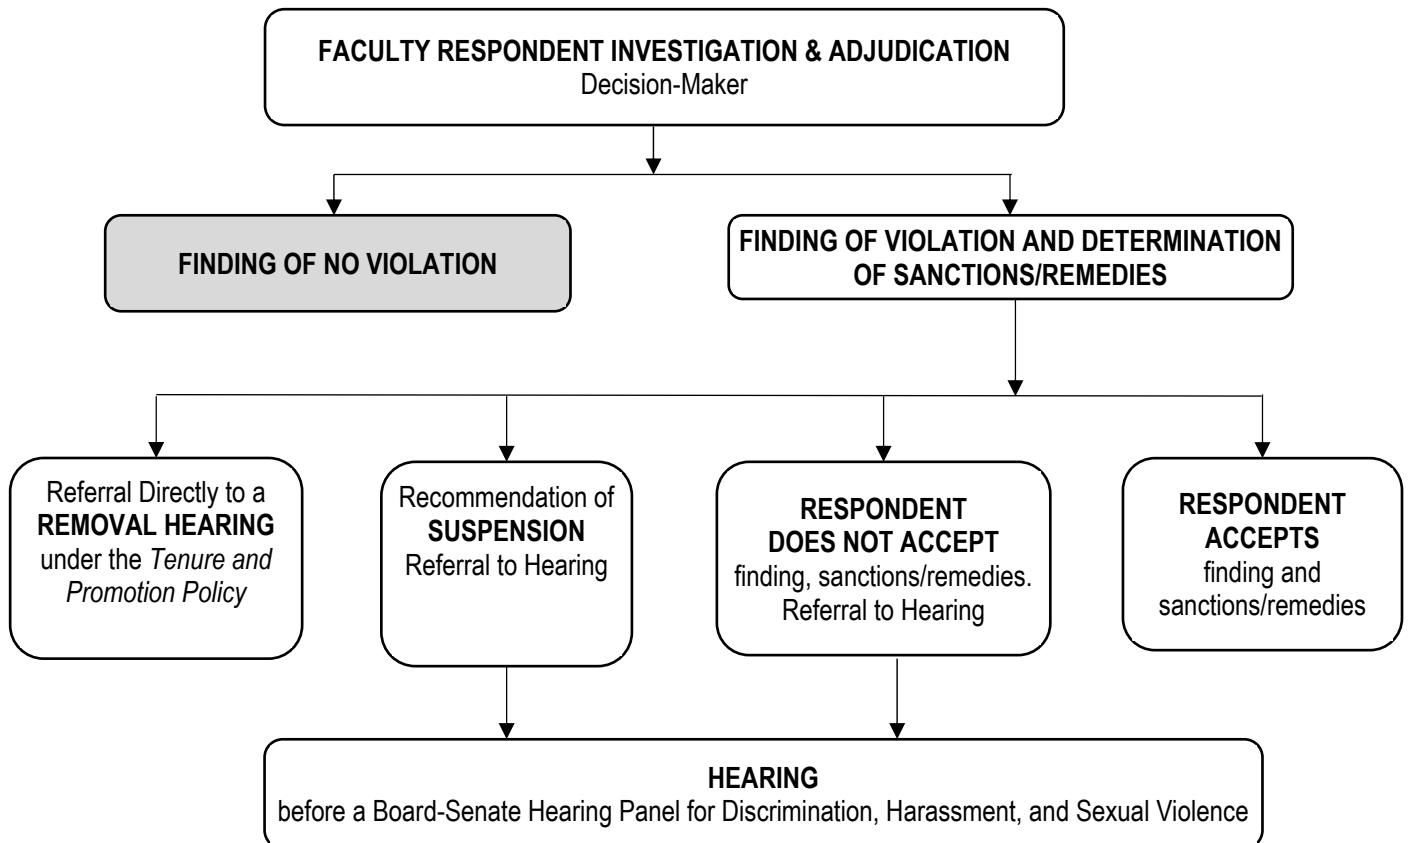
FACULTY RESPONDENT INVESTIGATION & ADJUDICATION
Decision-Maker

FINDING OF NO VIOLATION

FINDING OF VIOLATION AND DETERMINATION OF SANCTIONS/REMEDIES

Referral Directly to a REMOVAL HEARING under the *Tenure and Promotion Policy*

Recommendation of SUSPENSION
Referral to Hearing

RESPONDENT DOES NOT ACCEPT finding, sanctions/remedies. Referral to Hearing

RESPONDENT ACCEPTS finding and sanctions/remedies

HEARING
before a Board-Senate Hearing Panel for Discrimination, Harassment, and Sexual Violence